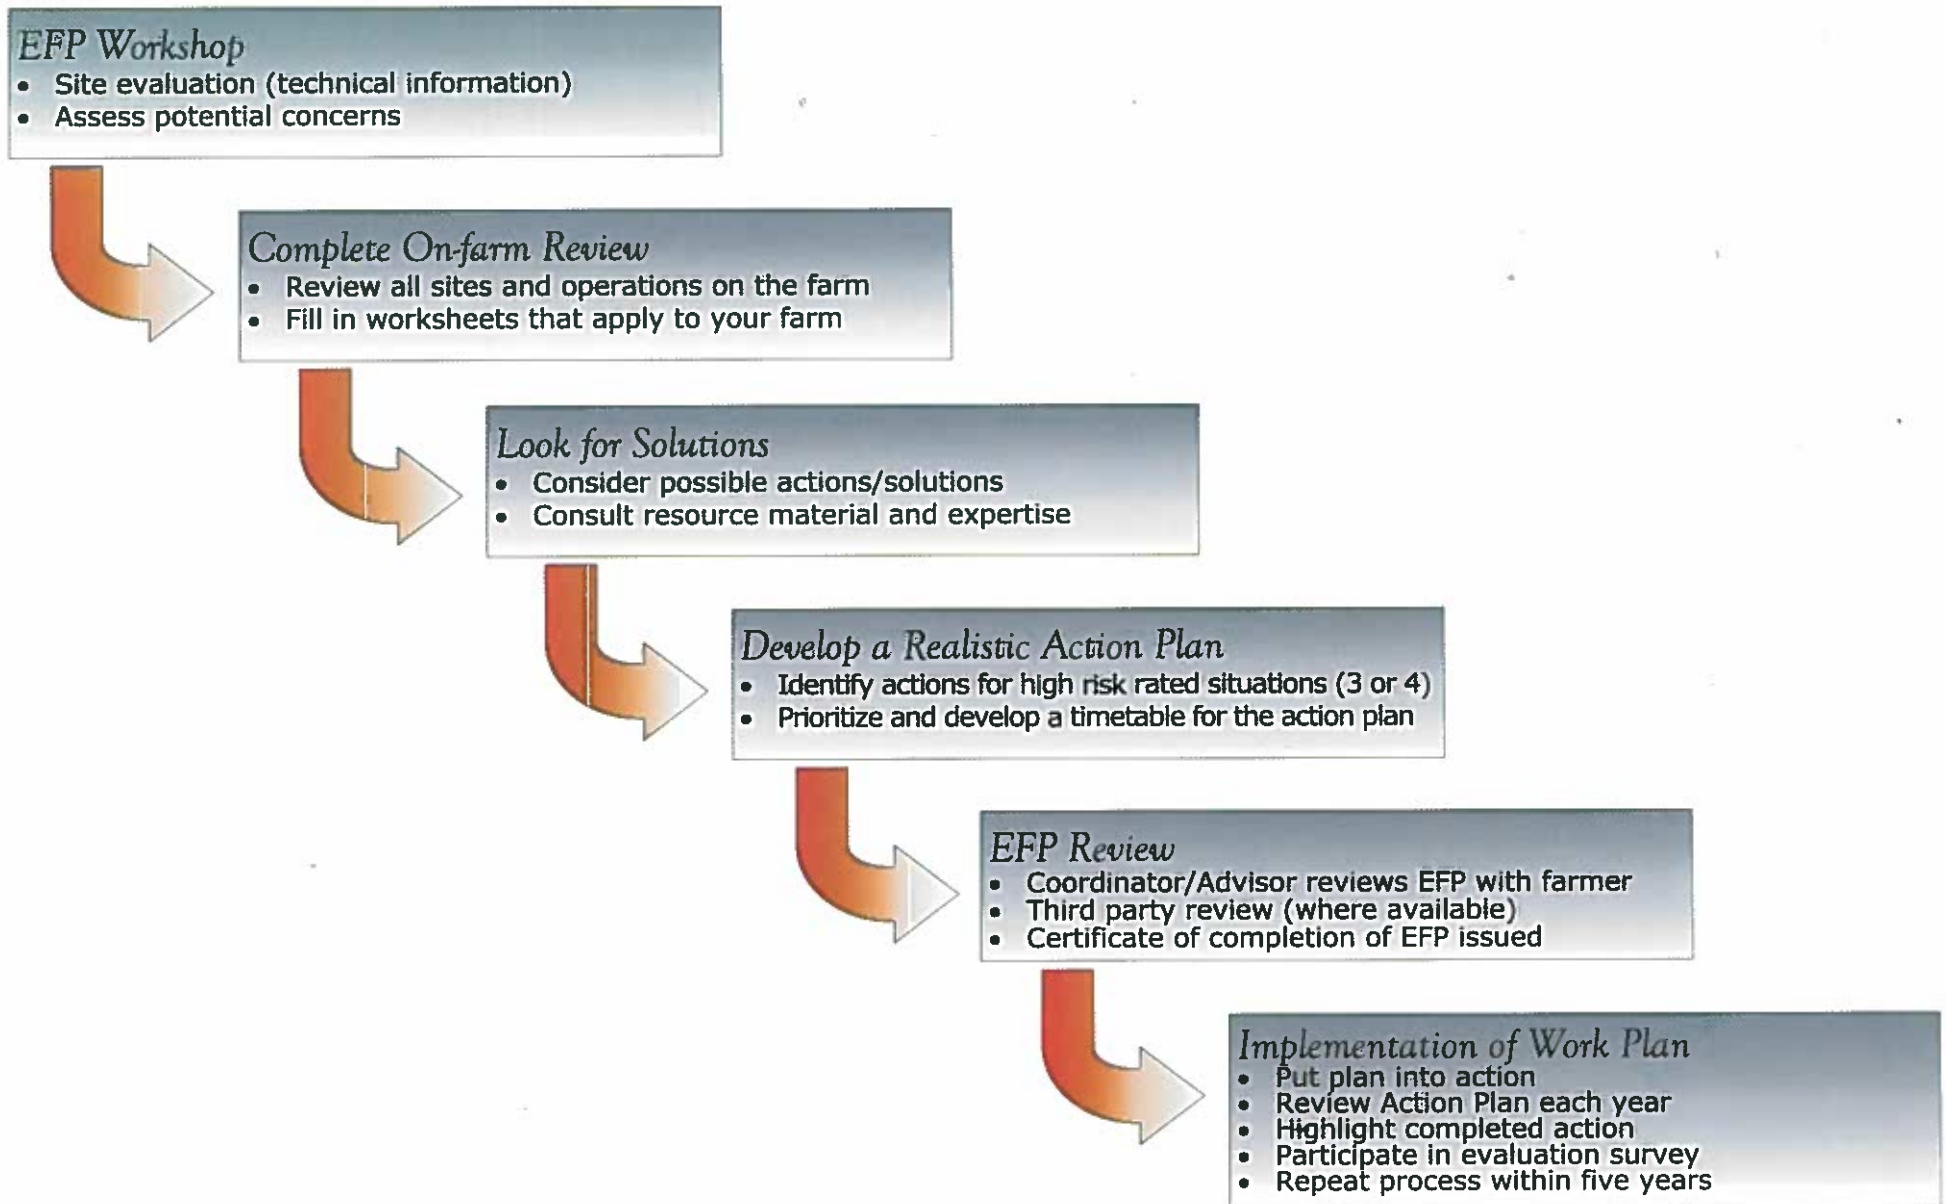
EFP Workshop
• Site evaluation (technical information)
• Assess potential concerns

Complete On-farm Review
• Review all sites and operations on the farm
• Fill in worksheets that apply to your farm

Look for Solutions
• Consider possible actions/solutions
• Consult resource material and expertise

Develop a Realistic Action Plan
• Identify actions for high risk rated situations (3 or 4)
• Prioritize and develop a timetable for the action plan

EFP Review
• Coordinator/Advisor reviews EFP with farmer
• Third party review (where available)
• Certificate of completion of EFP issued

Implementation of Work Plan
• Put plan into action
• Review Action Plan each year
• Highlight completed action
• Participate in evaluation survey
• Repeat process within five years